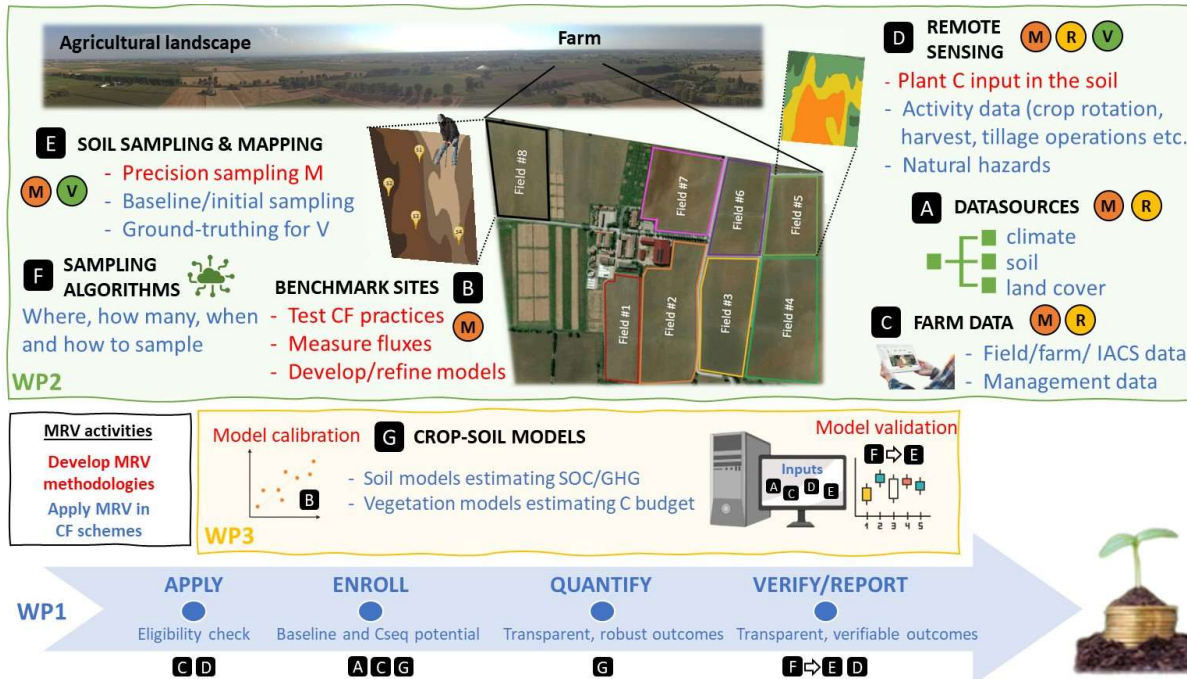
Agricultural landscape

Farm

D REMOTE SENSING M R V
- Plant C input in the soil
- Activity data (crop rotation, harvest, tillage operations etc.
- Natural hazards

E SOIL SAMPLING & MAPPING
M V
- Precision sampling M
- Baseline/initial sampling
- Ground-truthing for V

F SAMPLING ALGORITHMS
Where, how many, when and how to sample

BENCHMARK SITES B
- Test CF practices M
- Measure fluxes
- Develop/refine models

Field #8
Field #7
Field #6
Field #5
Field #1
Field #2
Field #3
Field #4

A DATASOURCES M R
climate
soil
land cover

C FARM DATA M R
- Field/farm/ IACS data
- Management data

WP2

MRV activities
Develop MRV methodologies
Apply MRV in CF schemes

Model calibration
B
G CROP-SOIL MODELS
- Soil models estimating SOC/GHG
- Vegetation models estimating C budget
Inputs
A C D E
Model validation
F ⇨ E
1 2 3 4 5
WP3

WP1
APPLY
Eligibility check
C D
ENROLL
Baseline and Cseq potential
A C G
QUANTIFY
Transparent, robust outcomes
G
VERIFY/REPORT
Transparent, verifiable outcomes
F ⇨ E D